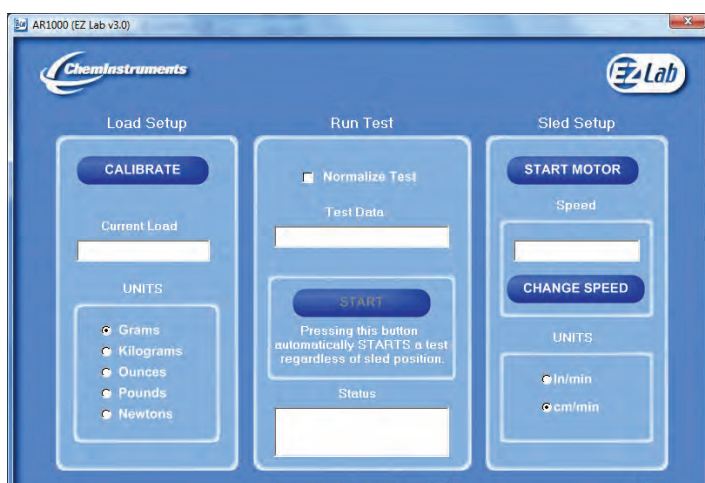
AR1000 (EZ Lab v3.0)

ChemInstruments

EZ Lab

Load Setup

CALIBRATE

Current Load

UNITS

Grams
Kilograms
Ounces
Pounds
Newtons

Run Test

Normalize Test

Test Data

START

Pressing this button automatically STARTS a test regardless of sled position.

Status

Sled Setup

START MOTOR

Speed

CHANGE SPEED

UNITS

In/min
cm/min